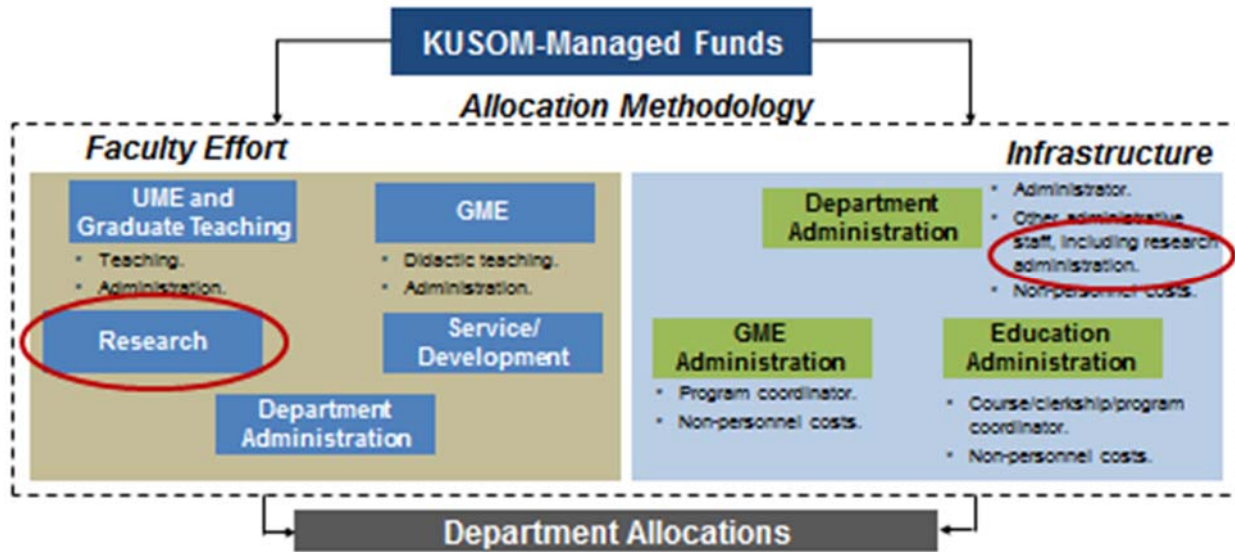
KUSOM-Managed Funds

Allocation Methodology

Faculty Effort

UME and Graduate Teaching

- Teaching.
- Administration.

GME

- Didactic teaching.
- Administration.

Research

Service/ Development

Department Administration

Infrastructure

Department Administration

- Administrator.
- Other administrative staff, including research administration.
- Non-personnel costs.

GME Administration

- Program coordinator.
- Non-personnel costs.

Education Administration

- Course/clerkship/program coordinator.
- Non-personnel costs.

Department Allocations